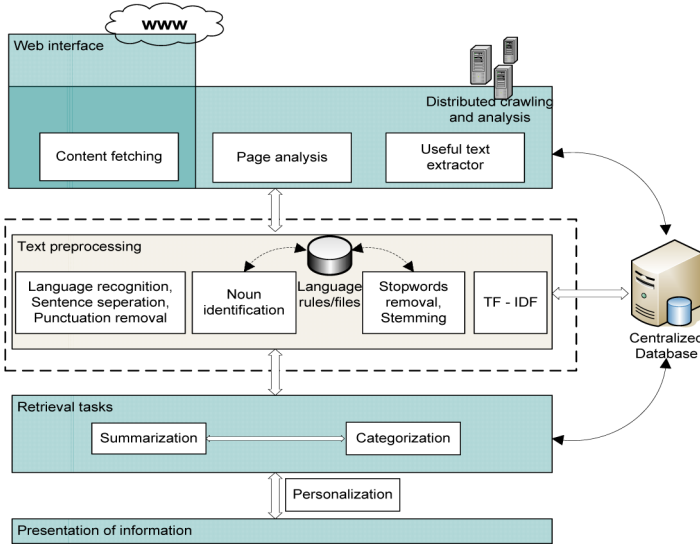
WWW

Web interface

Distributed crawling and analysis

Content fetching

Page analysis

Useful text extractor

Text preprocessing

Language recognition, Sentence seperation, Punctuation removal

Noun identification

Language rules/files

Stopwords removal, Stemming

TF - IDF

Centralized Database

Retrieval tasks

Summarization

Categorization

Personalization

Presentation of information